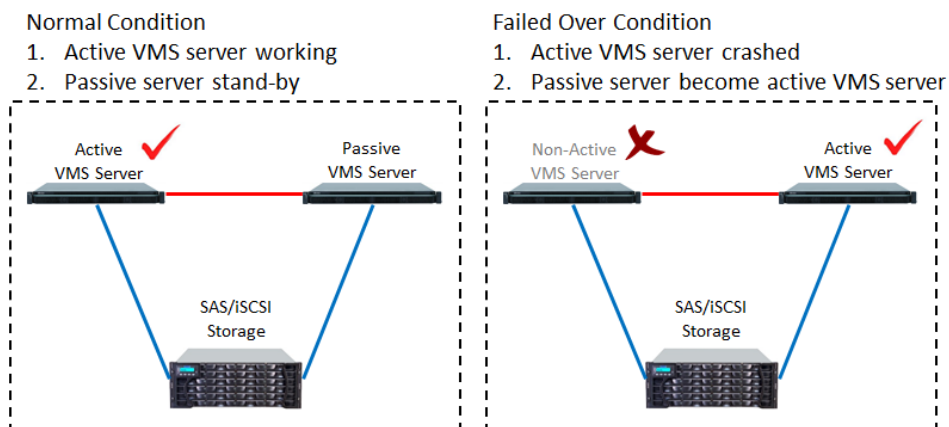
Normal Condition
1. Active VMS server working
2. Passive server stand-by

Active VMS Server

Passive VMS Server

SAS/iSCSI Storage

Failed Over Condition
1. Active VMS server crashed
2. Passive server become active VMS server

Non-Active VMS Server

Active VMS Server

SAS/iSCSI Storage